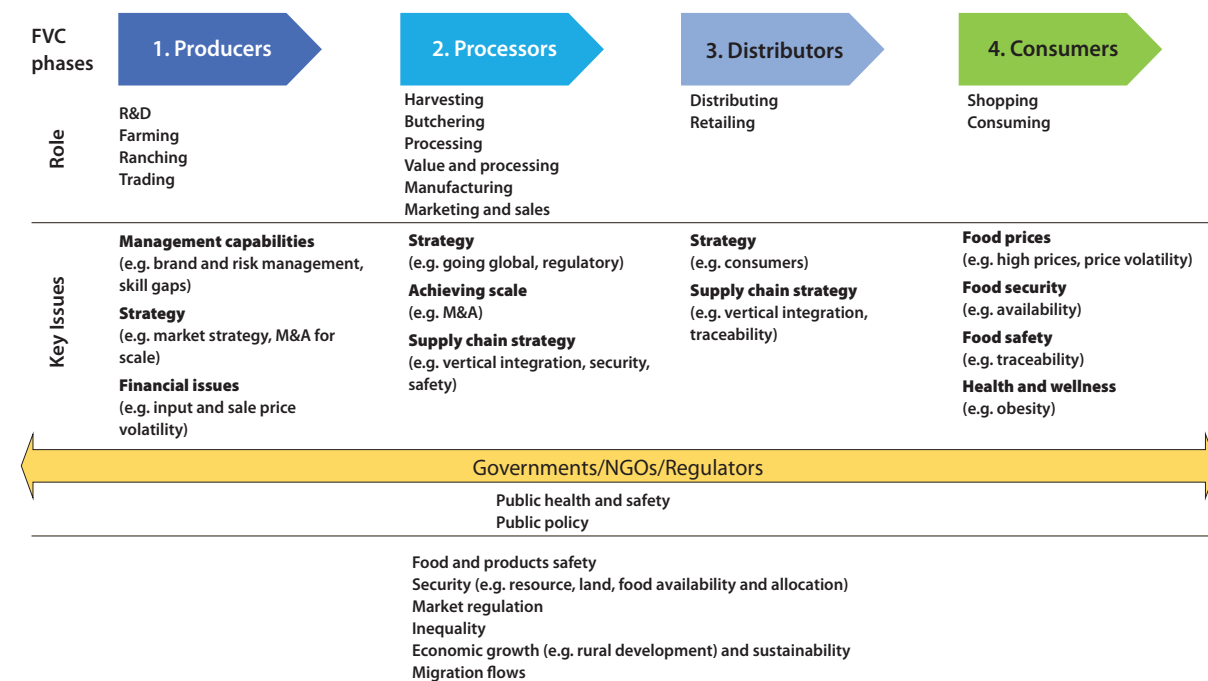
FVC phases

1. Producers

2. Processors

3. Distributors

4. Consumers

Role

R&D
Farming
Ranching
Trading

Harvesting
Butchering
Processing
Value and processing
Manufacturing
Marketing and sales

Distributing
Retailing

Shopping
Consuming

Key Issues

Management capabilities
(e.g. brand and risk management, skill gaps)
Strategy
(e.g. market strategy, M&A for scale)
Financial issues
(e.g. input and sale price volatility)

Strategy
(e.g. going global, regulatory)
Achieving scale
(e.g. M&A)
Supply chain strategy
(e.g. vertical integration, security, safety)

Strategy
(e.g. consumers)
Supply chain strategy
(e.g. vertical integration, traceability)

Food prices
(e.g. high prices, price volatility)
Food security
(e.g. availability)
Food safety
(e.g. traceability)
Health and wellness
(e.g. obesity)

Governments/NGOs/Regulators

Public health and safety
Public policy

Food and products safety
Security (e.g. resource, land, food availability and allocation)
Market regulation
Inequality
Economic growth (e.g. rural development) and sustainability
Migration flows